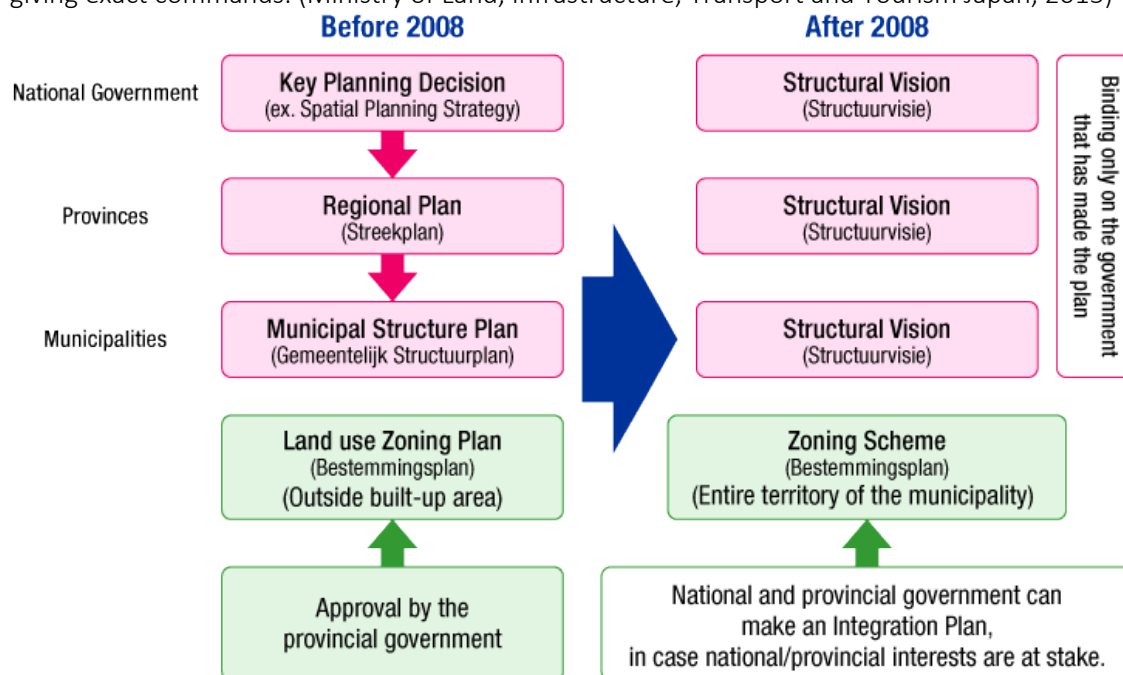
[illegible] (Ministry of Land, Infrastructure, Transport and Tourism Japan, 2013)

Before 2008

After 2008

National Government

Key Planning Decision
(ex. Spatial Planning Strategy)

Structural Vision
(Structuurvisie)

Binding only on the government that has made the plan

Provinces

Regional Plan
(Streekplan)

Structural Vision
(Structuurvisie)

Municipalities

Municipal Structure Plan
(Gemeentelijk Structuurplan)

Structural Vision
(Structuurvisie)

Land use Zoning Plan
(Bestemmingsplan)
(Outside built-up area)

Zoning Scheme
(Bestemmingsplan)
(Entire territory of the municipality)

Approval by the provincial government

National and provincial government can make an Integration Plan, in case national/provincial interests are at stake.